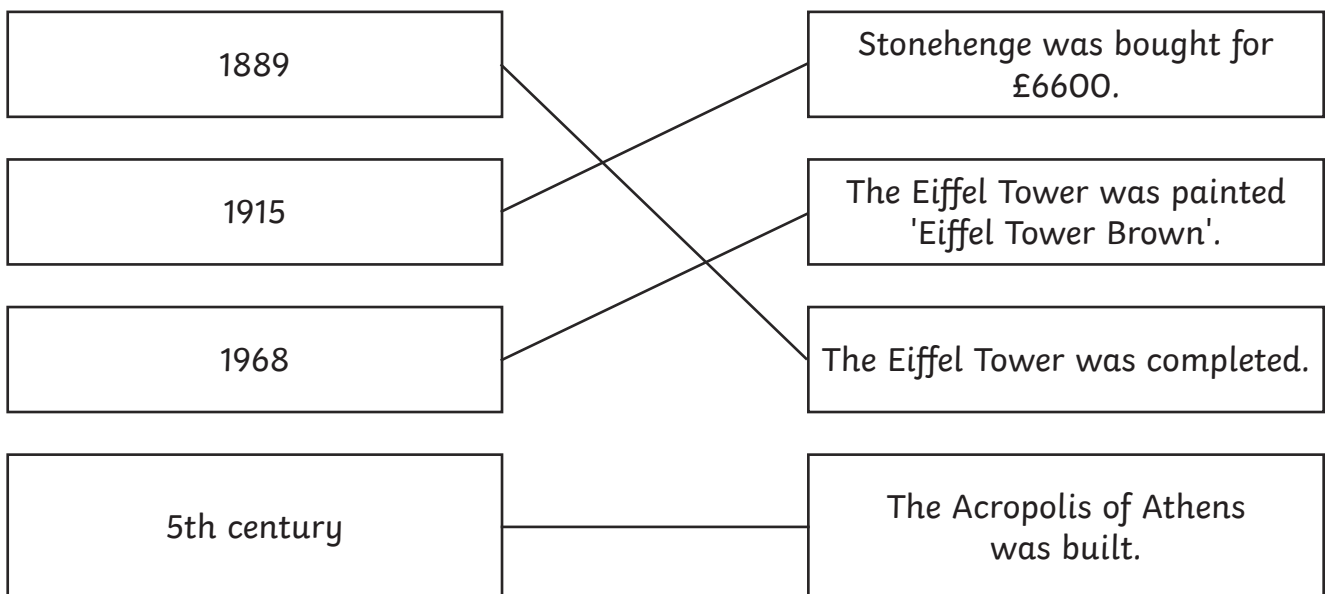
| | |
|---|---|
| 1889 | Stonehenge was bought for £6600. |
| 1915 | The Eiffel Tower was painted 'Eiffel Tower Brown'. |
| 1968 | The Eiffel Tower was completed. |
| 5th century | The Acropolis of Athens was built. |